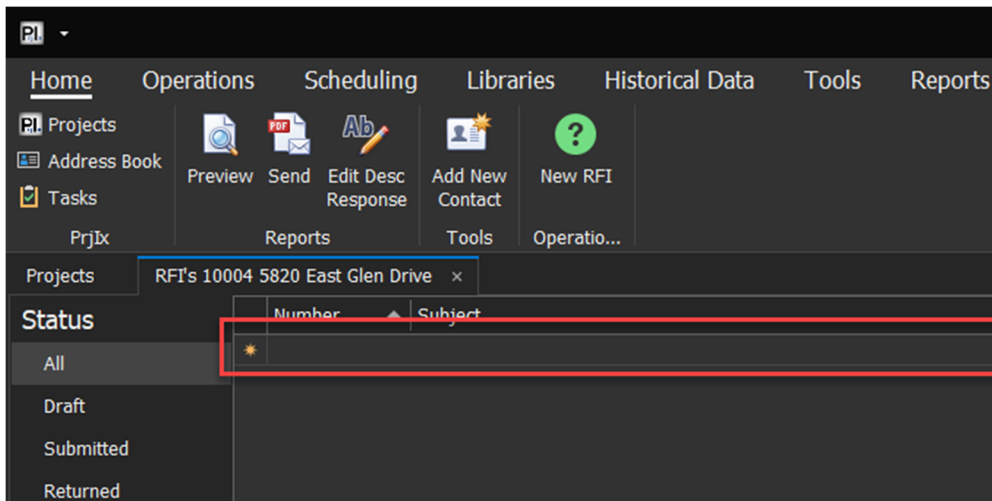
PI.

Home Operations Scheduling Libraries Historical Data Tools Reports

PI. Projects
Address Book
Tasks
PrjIx

Preview Send Edit Desc Response
Reports

Add New Contact
Tools

New RFI
Operatio...

Projects
RFI's 10004 5820 East Glen Drive ×

Status
All
Draft
Submitted
Returned

Number Subject